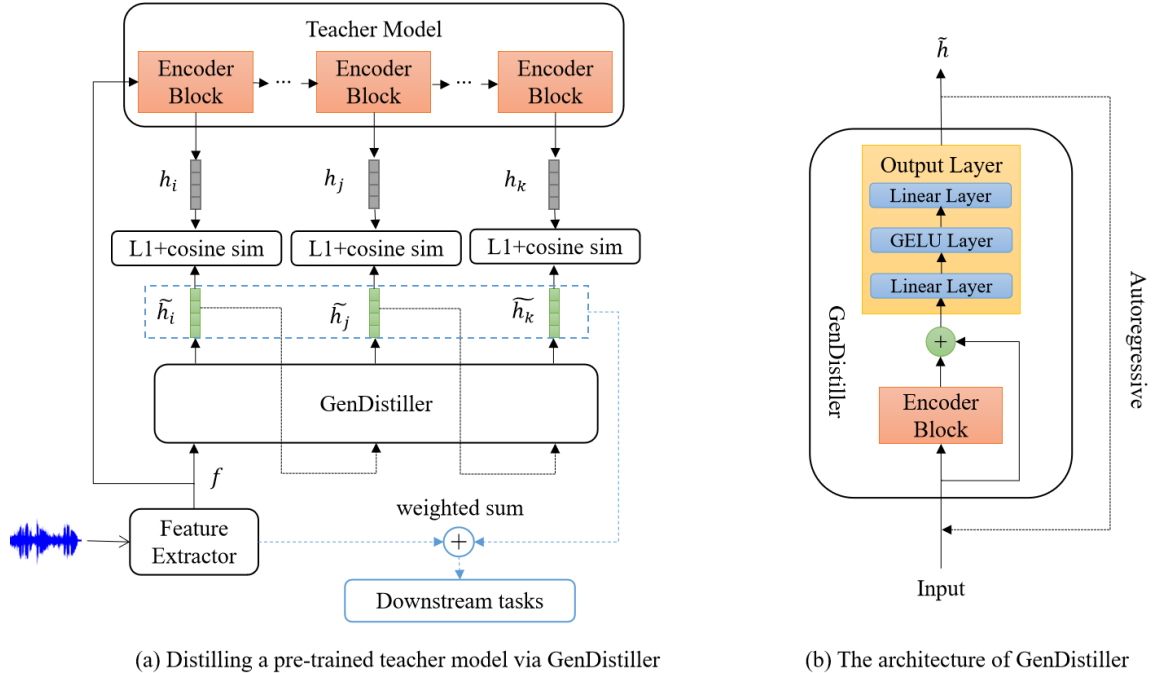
Teacher Model

Encoder Block ··· Encoder Block ··· Encoder Block

$h_i$

$h_j$

$h_k$

L1+cosine sim

L1+cosine sim

L1+cosine sim

$\widetilde{h_i}$

$\widetilde{h_j}$

$\widetilde{h_k}$

GenDistiller

$f$

Feature Extractor

weighted sum

+

Downstream tasks

(a) Distilling a pre-trained teacher model via GenDistiller

$\tilde{h}$

Output Layer

Linear Layer

GELU Layer

Linear Layer

+

Encoder Block

GenDistiller

Autoregressive

Input

(b) The architecture of GenDistiller